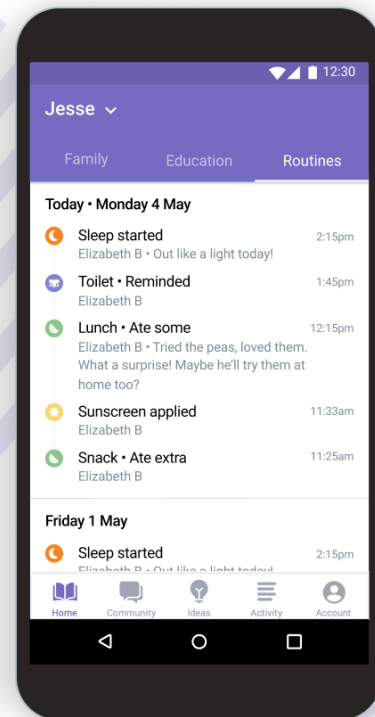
12:30

Jesse

Family Education Routines

Today • Monday 4 May

Sleep started 2:15pm
Elizabeth B • Out like a light today!

Toilet • Reminded 1:45pm
Elizabeth B

Lunch • Ate some 12:15pm
Elizabeth B • Tried the peas, loved them. What a surprise! Maybe he'll try them at home too?

Sunscreen applied 11:33am
Elizabeth B

Snack • Ate extra 11:25am
Elizabeth B

Friday 1 May

Sleep started 2:15pm
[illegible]

Home Community Ideas Activity Account